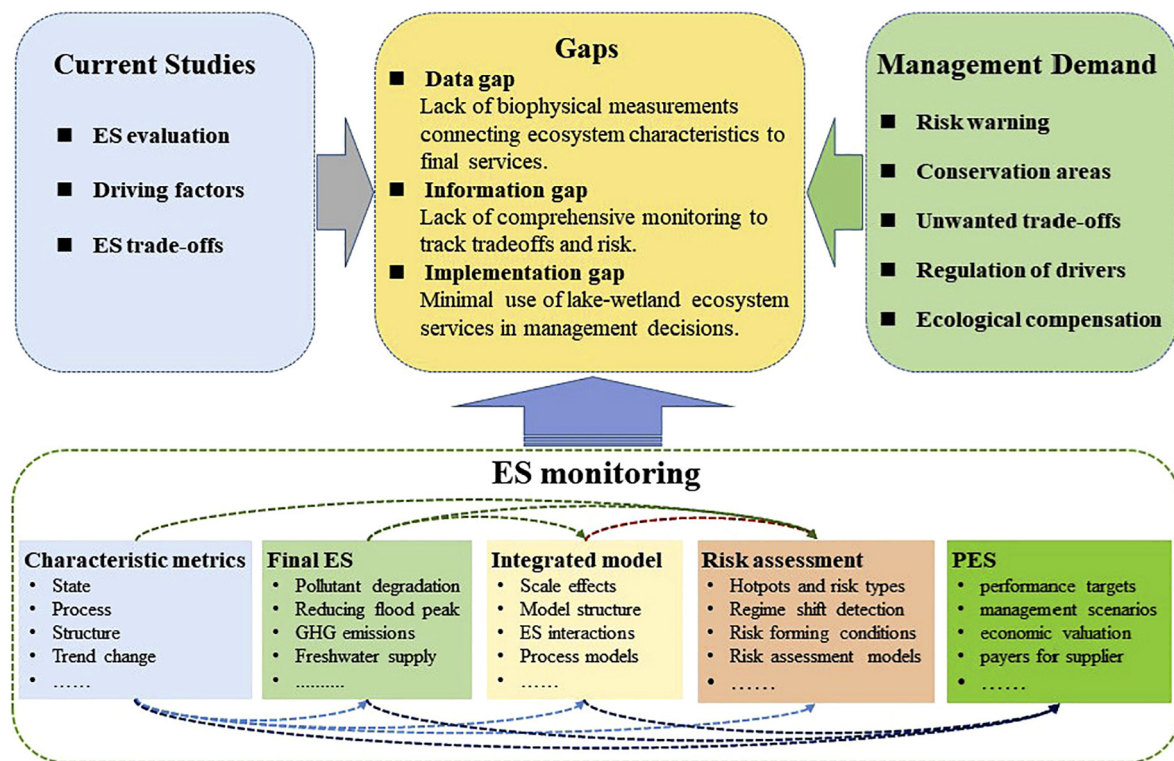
Current Studies

■ ES evaluation

■ Driving factors

■ ES trade-offs

Gaps

■ Data gap
Lack of biophysical measurements connecting ecosystem characteristics to final services.

■ Information gap
Lack of comprehensive monitoring to track tradeoffs and risk.

■ Implementation gap
Minimal use of lake-wetland ecosystem services in management decisions.

Management Demand

■ Risk warning

■ Conservation areas

■ Unwanted trade-offs

■ Regulation of drivers

■ Ecological compensation

ES monitoring

Characteristic metrics
• State
• Process
• Structure
• Trend change
• ……

Final ES
• Pollutant degradation
• Reducing flood peak
• GHG emissions
• Freshwater supply
• ..........

Integrated model
• Scale effects
• Model structure
• ES interactions
• Process models
• ……

Risk assessment
• Hotpots and risk types
• Regime shift detection
• Risk forming conditions
• Risk assessment models
• ……

PES
• performance targets
• management scenarios
• economic valuation
• payers for supplier
• ……